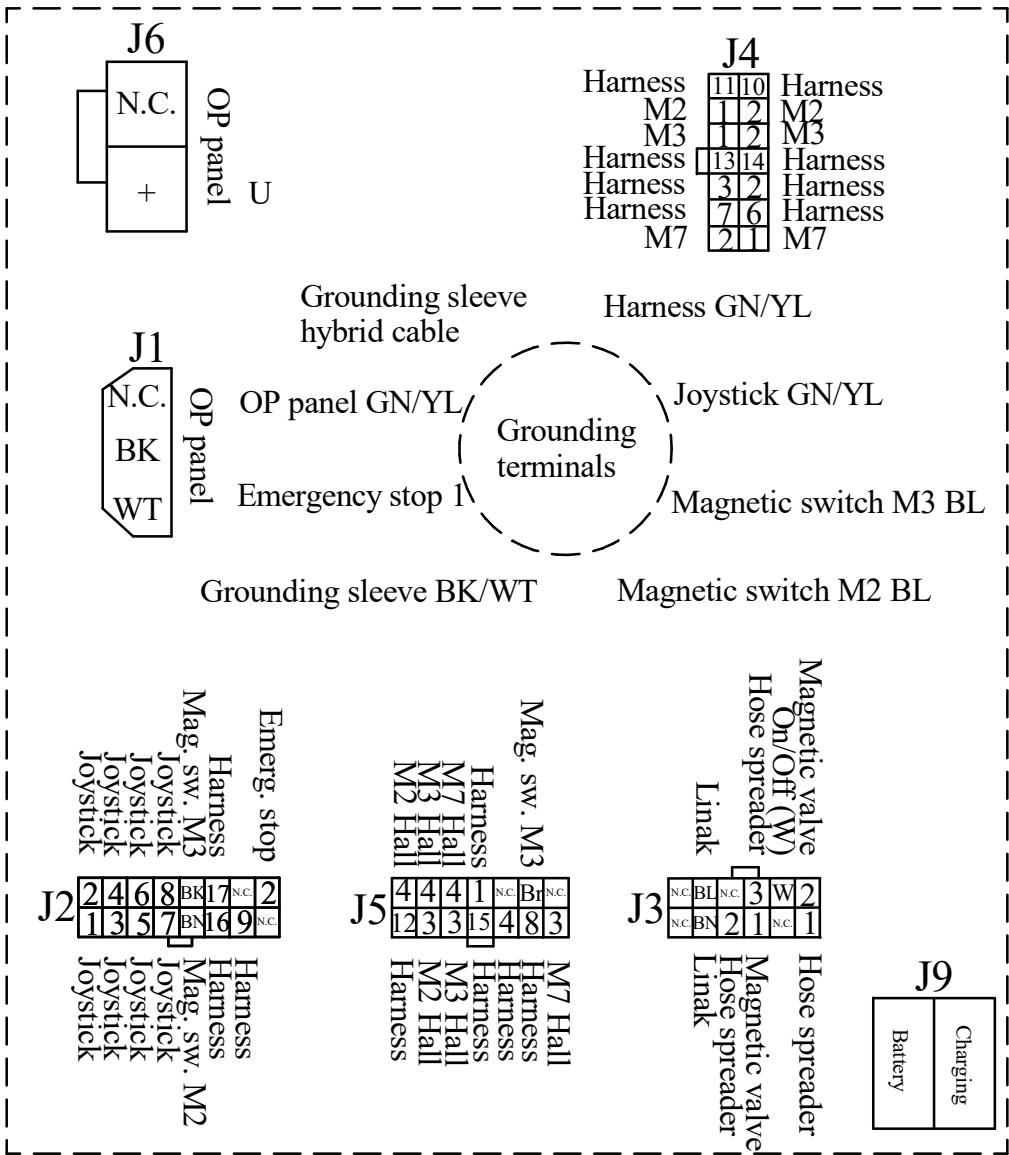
J6
N.C.
+
OP panel
U

J4
Harness 11 10 Harness
M2 1 2 M2
M3 1 2 M3
Harness 13 14 Harness
Harness 3 2 Harness
Harness 7 6 Harness
M7 2 1 M7

Grounding sleeve hybrid cable
Harness GN/YL

J1
N.C.
BK
WT
OP panel

OP panel GN/YL
Joystick GN/YL
Grounding terminals
Emergency stop 1
Magnetic switch M3 BL
Grounding sleeve BK/WT
Magnetic switch M2 BL

Emerg. stop
Harness
Mag. sw. M3
Joystick
Joystick
Joystick
Joystick

J2
| 2 | 4 | 6 | 8 | BK | 17 | N.C. | 2 |
|---|---|---|---|---|---|---|---|
| 1 | 3 | 5 | 7 | BN | 16 | 9 | N.C. |

Harness
Harness
Mag. sw. M2
Joystick
Joystick
Joystick
Joystick

Mag. sw. M3
Harness
M7 Hall
M3 Hall
M2 Hall

J5
| 4 | 4 | 4 | 1 | N.C. | Br | N.C. |
|---|---|---|---|---|---|---|
| 12 | 3 | 3 | 15 | 4 | 8 | 3 |

M7 Hall
Harness
Harness
Harness
M3 Hall
M2 Hall
Harness

Magnetic valve On/Off (W)
Hose spreader
Linak

J3
| N.C. | BL | N.C. | 3 | W | 2 |
|---|---|---|---|---|---|
| N.C. | BN | 2 | 1 | N.C. | 1 |

Hose spreader
Magnetic valve
Hose spreader
Linak

J9
Battery
Charging